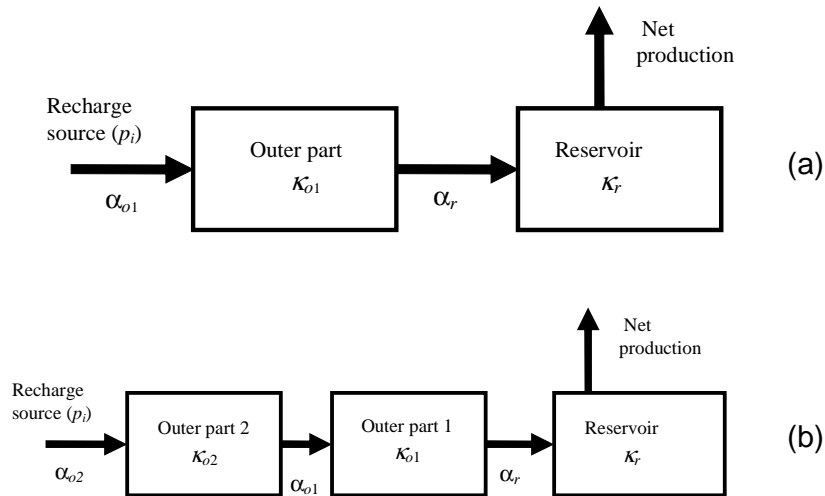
Net production

Recharge source ($p_i$)

Outer part

$\kappa_{o1}$

Reservoir

$\kappa_r$

$\alpha_{o1}$

$\alpha_r$

(a)

Net production

Recharge source ($p_i$)

Outer part 2

$\kappa_{o2}$

Outer part 1

$\kappa_{o1}$

Reservoir

$\kappa_r$

$\alpha_{o2}$

$\alpha_{o1}$

$\alpha_r$

(b)